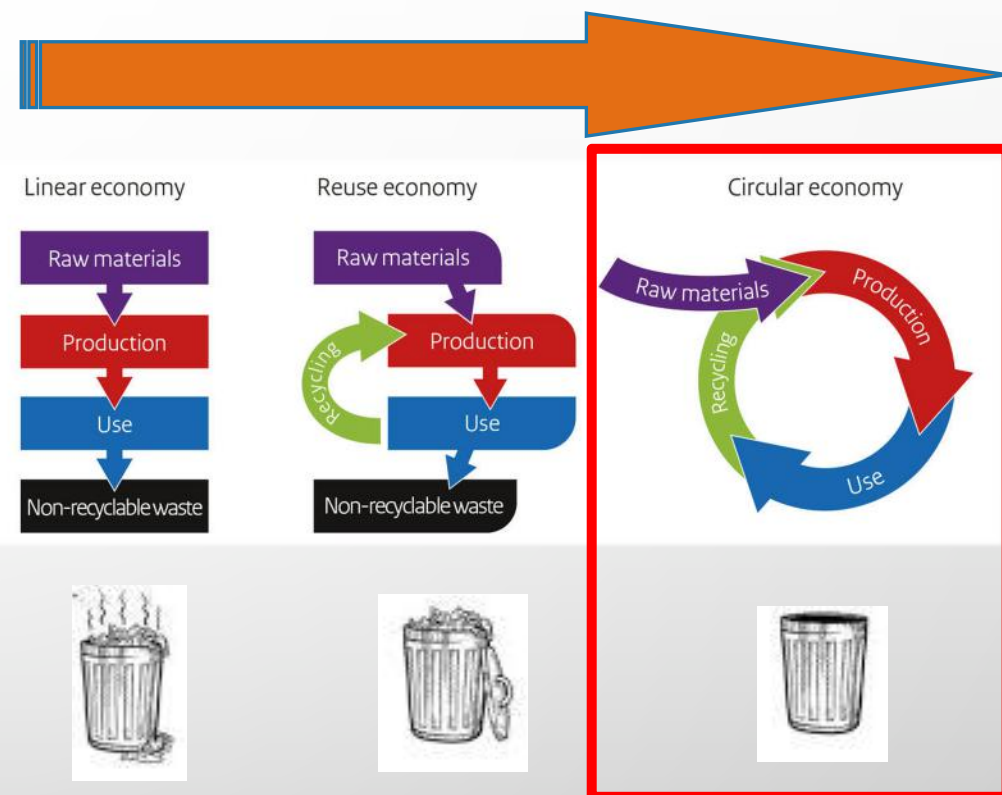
Linear economy

Raw materials

Production

Use

Non-recyclable waste

Reuse economy

Raw materials

Recycling

Production

Use

Non-recyclable waste

Circular economy

Raw materials

Production

Recycling

Use